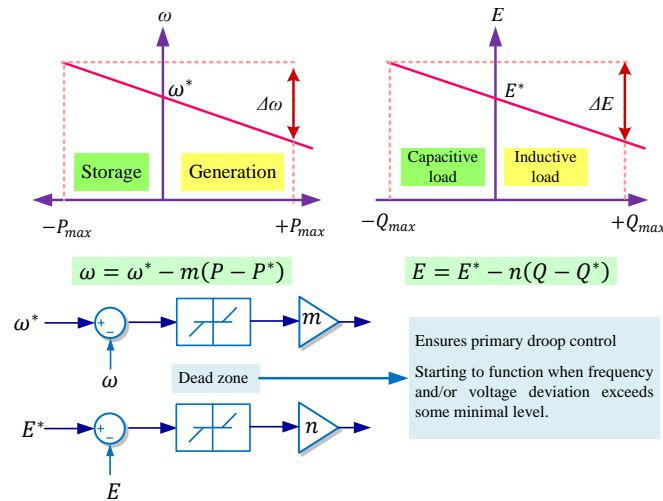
$\omega$

$\omega^*$

$\Delta\omega$

Storage

Generation

$-P_{max}$

$+P_{max}$

$E$

$E^*$

$\Delta E$

Capacitive load

Inductive load

$-Q_{max}$

$+Q_{max}$

$\omega = \omega^* - m(P - P^*)$

$E = E^* - n(Q - Q^*)$

$\omega^*$

+

−

$\omega$

$m$

Dead zone

$E^*$

+

−

$E$

$n$

Ensures primary droop control

Starting to function when frequency and/or voltage deviation exceeds some minimal level.